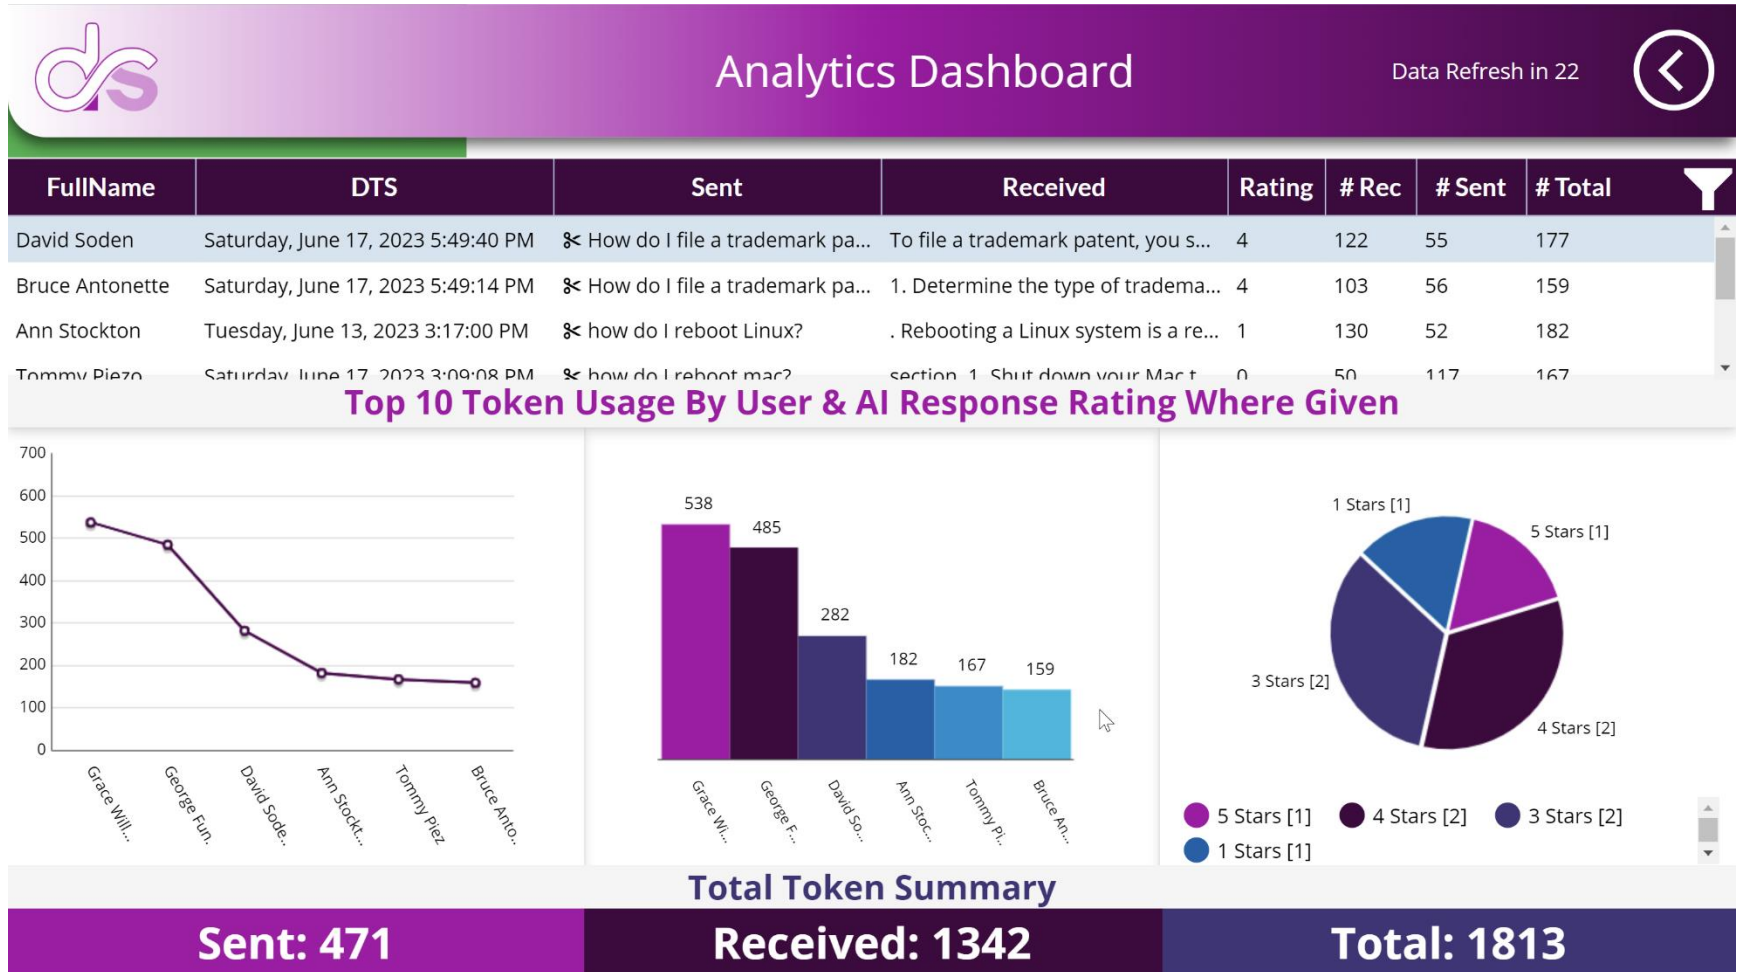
Analytics Dashboard

Data Refresh in 22

| FullName | DTS | Sent | Received | Rating | # Rec | # Sent | # Total |
|---|---|---|---|---|---|---|---|
| David Soden | Saturday, June 17, 2023 5:49:40 PM | ✂ How do I file a trademark pa... | To file a trademark patent, you s... | 4 | 122 | 55 | 177 |
| Bruce Antonette | Saturday, June 17, 2023 5:49:14 PM | ✂ How do I file a trademark pa... | 1. Determine the type of tradema... | 4 | 103 | 56 | 159 |
| Ann Stockton | Tuesday, June 13, 2023 3:17:00 PM | ✂ how do I reboot Linux? | . Rebooting a Linux system is a re... | 1 | 130 | 52 | 182 |
| Tommy Piezo | Saturday, June 17, 2023 3:09:08 PM | ✂ how do I reboot mac? | section. 1. Shut down your Mac t... | 0 | 50 | 117 | 167 |

Top 10 Token Usage By User & AI Response Rating Where Given

700
600
500
400
300
200
100
0
Grace Wil...
George Fun...
David Sode...
Ann Stockt...
Tommy Piez
Bruce Anto...

538
485
282
182
167
159
Grace Wi...
George F...
David So...
Ann Stoc...
Tommy Pi...
Bruce An...

1 Stars [1]
5 Stars [1]
3 Stars [2]
4 Stars [2]

5 Stars [1]
4 Stars [2]
3 Stars [2]
1 Stars [1]

Total Token Summary

Sent: 471
Received: 1342
Total: 1813